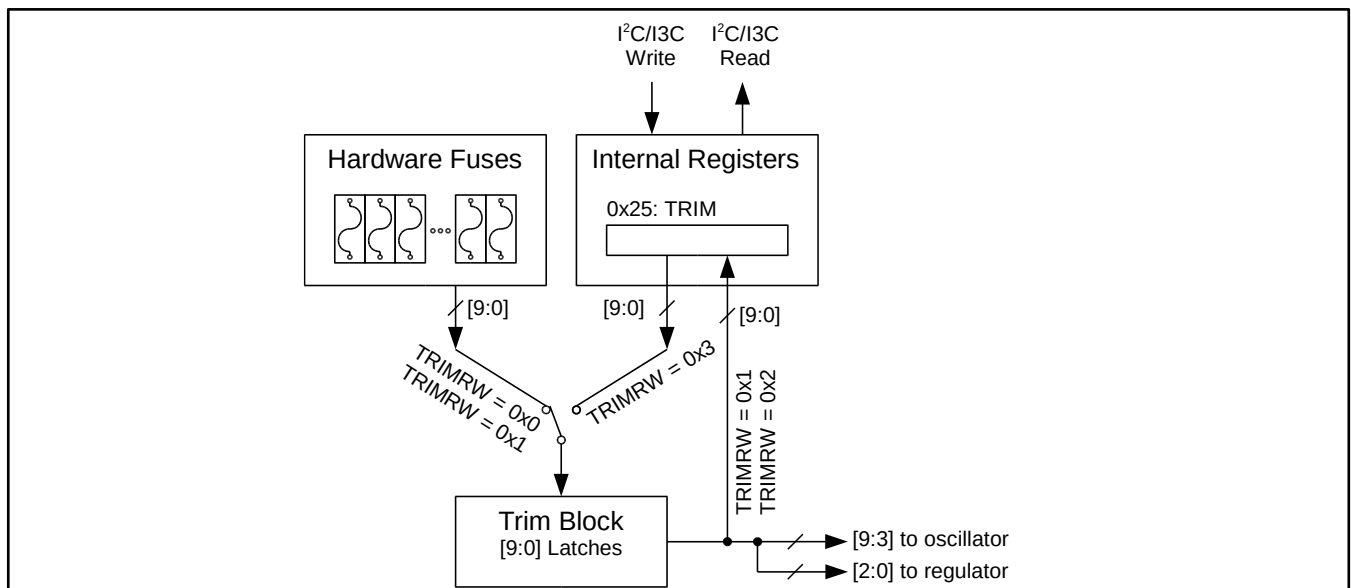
$I^2C$/I3C Write

$I^2C$/I3C Read

Hardware Fuses

Internal Registers

0x25: TRIM

[9:0]

[9:0]

[9:0]

TRIMRW = 0x0
TRIMRW = 0x1

TRIMRW = 0x3

TRIMRW = 0x1
TRIMRW = 0x2

Trim Block
[9:0] Latches

[9:3] to oscillator

[2:0] to regulator